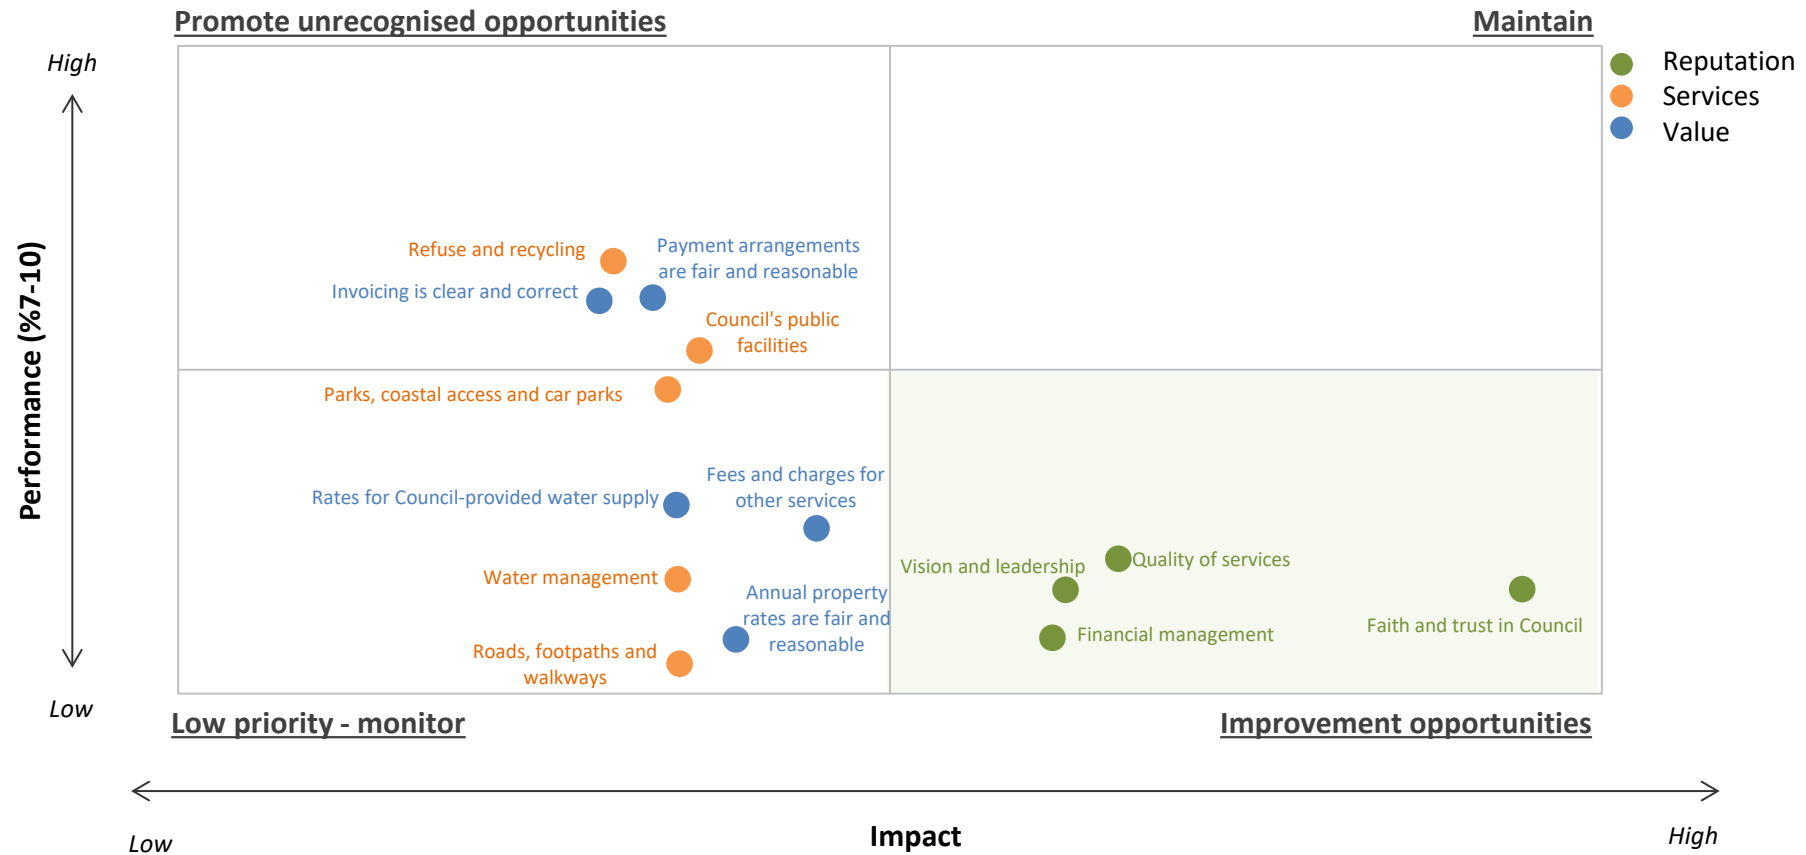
Promote unrecognised opportunities

Maintain

High

Reputation
Services
Value

Performance (%7-10)

Refuse and recycling

Payment arrangements are fair and reasonable

Invoicing is clear and correct

Council's public facilities

Parks, coastal access and car parks

Fees and charges for other services

Rates for Council-provided water supply

Vision and leadership

Quality of services

Water management

Annual property rates are fair and reasonable

Faith and trust in Council

Financial management

Roads, footpaths and walkways

Low

Low priority - monitor

Improvement opportunities

Low

Impact

High